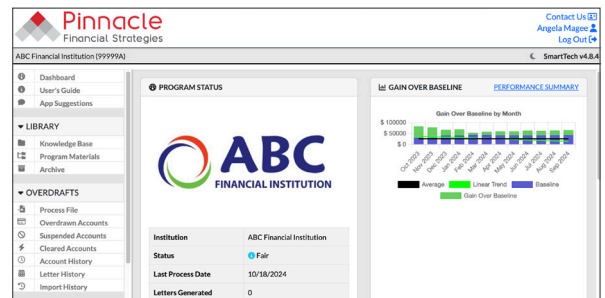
Pinnacle
Financial Strategies

Contact Us
Angela Magee
Log Out

ABC Financial Institution (99999A)

SmartTech v4.8.4

Dashboard
User's Guide
App Suggestions

LIBRARY
Knowledge Base
Program Materials
Archive

OVERDRAFTS
Process File
Overdrawn Accounts
Suspended Accounts
Cleared Accounts
Account History
Letter History
Import History

PROGRAM STATUS

ABC
FINANCIAL INSTITUTION

| Institution | ABC Financial Institution |
|---|---|
| Status | Fair |
| Last Process Date | 10/18/2024 |
| Letters Generated | 0 |

GAIN OVER BASELINE

PERFORMANCE SUMMARY

Gain Over Baseline by Month

$ 100000
$ 50000
$ 0

Oct 2023
Nov 2023
Dec 2023
Jan 2024
Feb 2024
Mar 2024
Apr 2024
May 2024
Jun 2024
Jul 2024
Aug 2024
Sep 2024

Average
Linear Trend
Baseline
Gain Over Baseline